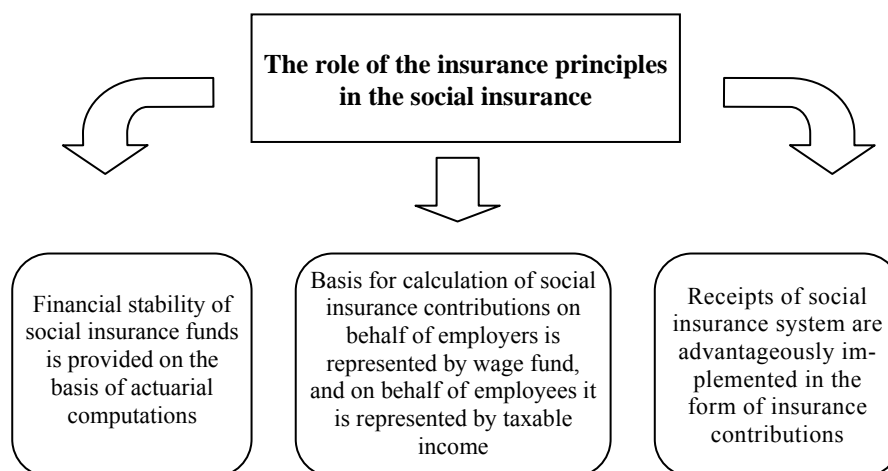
The role of the insurance principles in the social insurance

Financial stability of social insurance funds is provided on the basis of actuarial computations

Basis for calculation of social insurance contributions on behalf of employers is represented by wage fund, and on behalf of employees it is represented by taxable income

Receipts of social insurance system are advantageously implemented in the form of insurance contributions